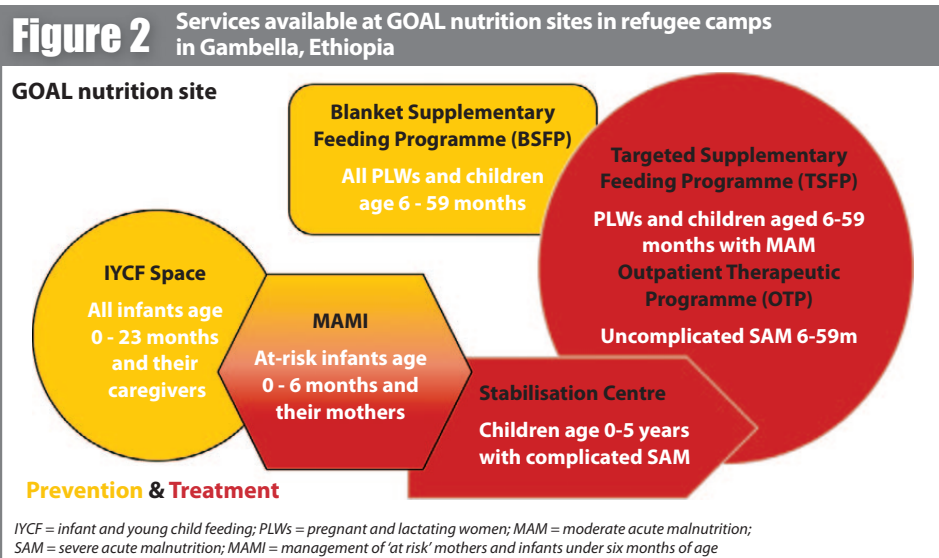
Figure 2 Services available at GOAL nutrition sites in refugee camps in Gambella, Ethiopia

GOAL nutrition site

Blanket Supplementary Feeding Programme (BSFP)

All PLWs and children age 6 - 59 months

Targeted Supplementary Feeding Programme (TSFP)

PLWs and children aged 6-59 months with MAM

Outpatient Therapeutic Programme (OTP)

Uncomplicated SAM 6-59m

IYCF Space

All infants age 0 - 23 months and their caregivers

MAMI

At-risk infants age 0 - 6 months and their mothers

Stabilisation Centre

Children age 0-5 years with complicated SAM

Prevention & Treatment

IYCF = infant and young child feeding; PLWs = pregnant and lactating women; MAM = moderate acute malnutrition; SAM = severe acute malnutrition; MAMI = management of 'at risk' mothers and infants under six months of age